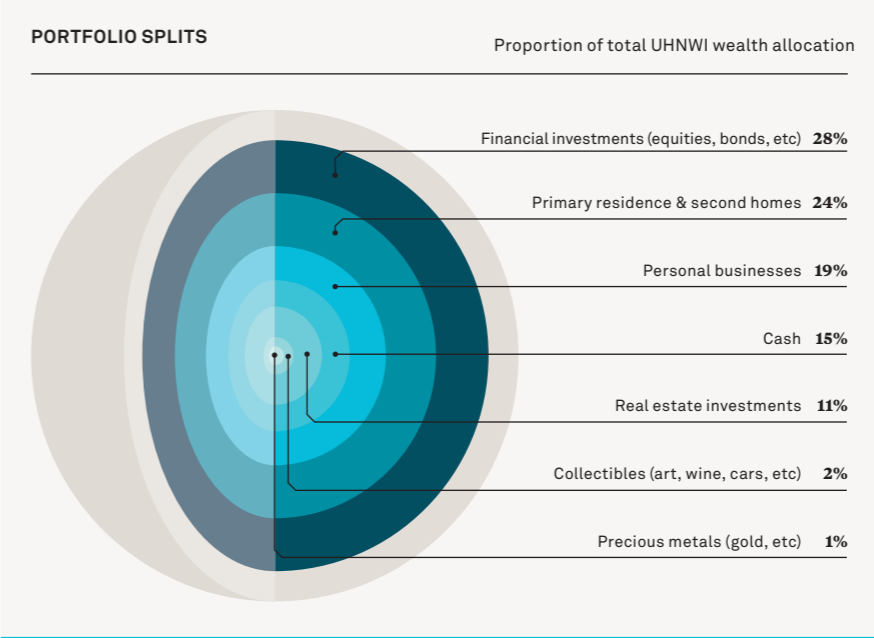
PORTFOLIO SPLITS

Proportion of total UHNWI wealth allocation

Financial investments (equities, bonds, etc) 28%

Primary residence & second homes 24%

Personal businesses 19%

Cash 15%

Real estate investments 11%

Collectibles (art, wine, cars, etc) 2%

Precious metals (gold, etc) 1%